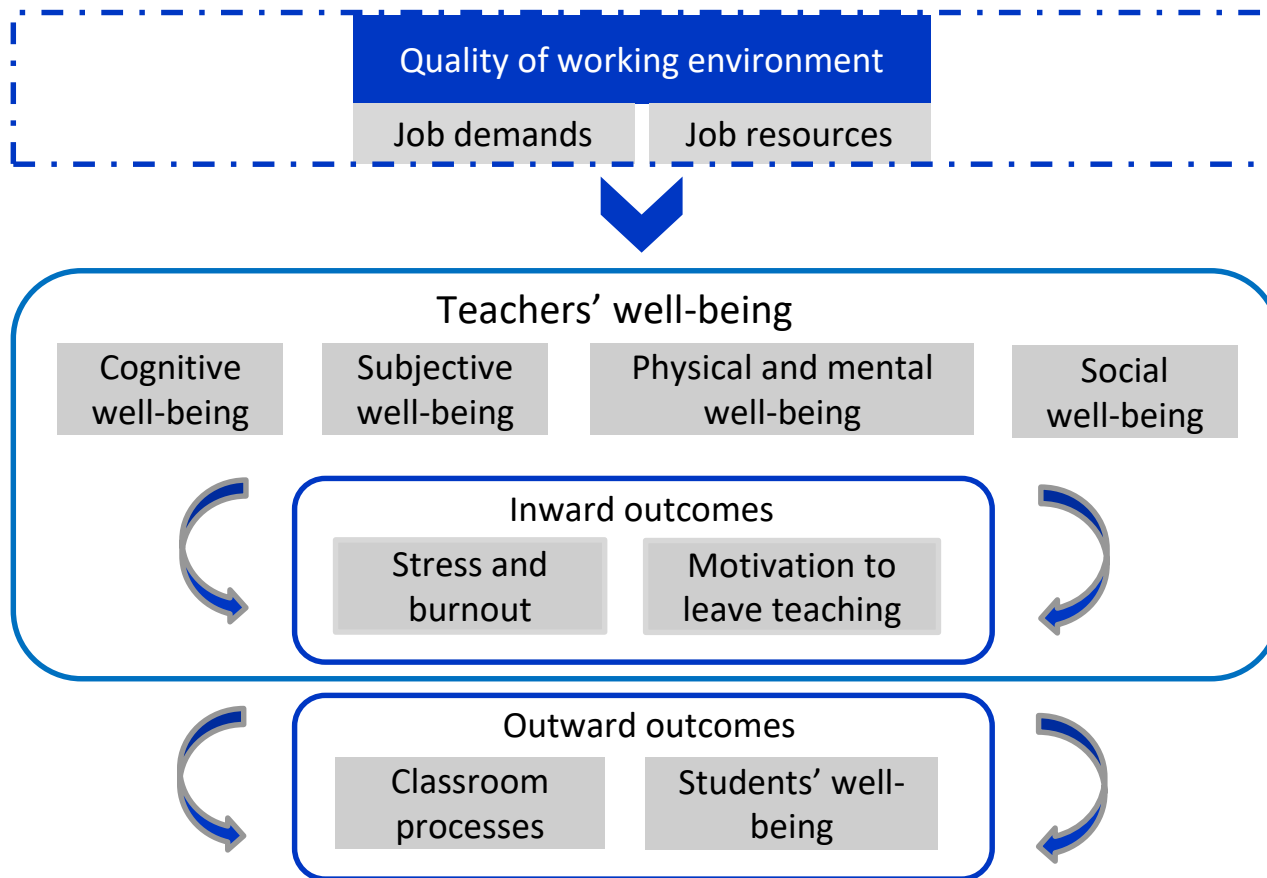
Quality of working environment

Job demands

Job resources

Teachers' well-being

Cognitive well-being

Subjective well-being

Physical and mental well-being

Social well-being

Inward outcomes

Stress and burnout

Motivation to leave teaching

Outward outcomes

Classroom processes

Students' well-being